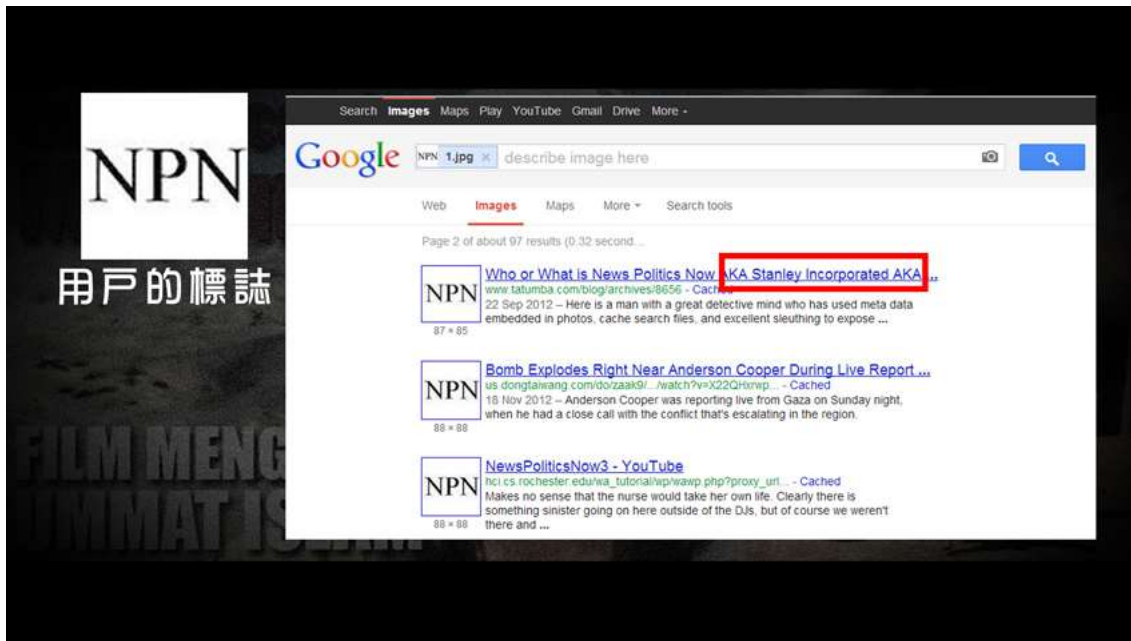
NPN

用戶的標誌

FILM MENG
UMMAT ISLAM

Search Images Maps Play YouTube Gmail Drive More -

Google NPN 1.jpg × describe image here

Web Images Maps More - Search tools

Page 2 of about 97 results (0.32 second...

NPN
87 × 85
Who or What is News Politics Now AKA Stanley Incorporated AKA ...
www.tatumba.com/blog/archives/8656 - Cached
22 Sep 2012 – Here is a man with a great detective mind who has used meta data embedded in photos, cache search files, and excellent sleuthing to expose ...

NPN
88 × 88
Bomb Explodes Right Near Anderson Cooper During Live Report ...
us.dongtaiwang.com/do/zaak9/.../watch?v=X22QHxrwp... - Cached
18 Nov 2012 – Anderson Cooper was reporting live from Gaza on Sunday night, when he had a close call with the conflict that's escalating in the region.

NPN
88 × 88
NewsPoliticsNow3 - YouTube
hci.cs.rochester.edu/wa_tutorial/wp/wawp.php?proxy_url... - Cached
Makes no sense that the nurse would take her own life. Clearly there is something sinister going on here outside of the DJs, but of course we weren't there and ...